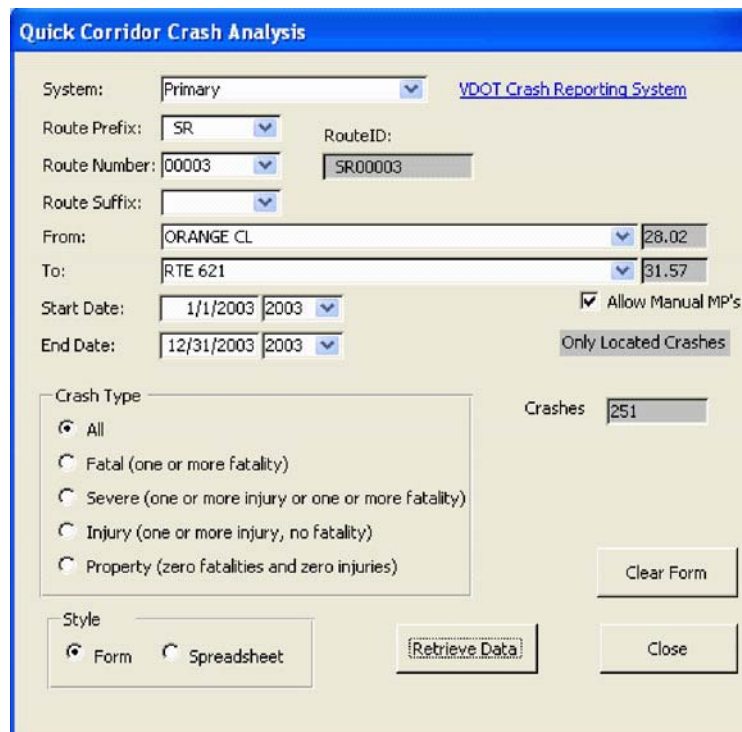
Quick Corridor Crash Analysis

System: Primary

VDOT Crash Reporting System

Route Prefix: SR

RouteID:

Route Number: 00003

SR00003

Route Suffix:

From: ORANGE CL 28.02

To: RTE 621 31.57

Start Date: 1/1/2003 2003

Allow Manual MP's

End Date: 12/31/2003 2003

Only Located Crashes

Crash Type

All

Fatal (one or more fatality)

Severe (one or more injury or one or more fatality)

Injury (one or more injury, no fatality)

Property (zero fatalities and zero injuries)

Crashes 251

Clear Form

Style

Form

Spreadsheet

Retrieve Data

Close